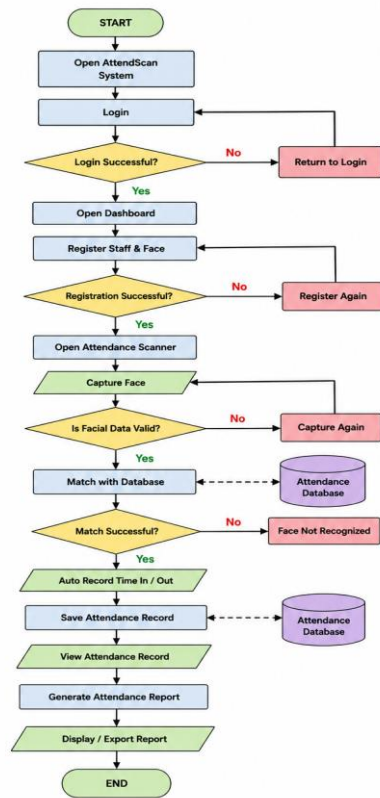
START

Open AttendScan System

Login

Login Successful?

No

Return to Login

Yes

Open Dashboard

Register Staff & Face

Registration Successful?

No

Register Again

Yes

Open Attendance Scanner

Capture Face

Is Facial Data Valid?

No

Capture Again

Yes

Match with Database

Attendance Database

Match Successful?

No

Face Not Recognized

Yes

Auto Record Time In / Out

Save Attendance Record

Attendance Database

View Attendance Record

Generate Attendance Report

Display / Export Report

END